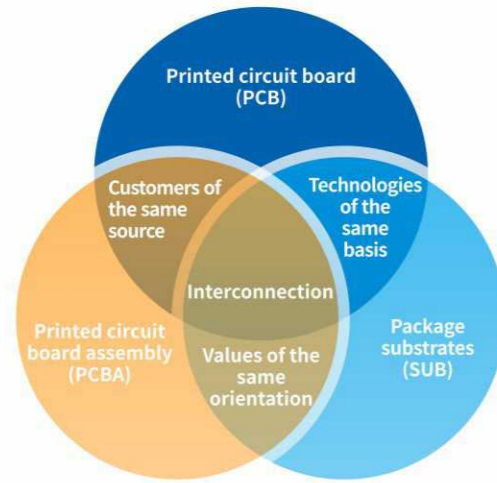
Printed circuit board (PCB)

Customers of the same source

Technologies of the same basis

Interconnection

Printed circuit board assembly (PCBA)

Values of the same orientation

Package substrates (SUB)